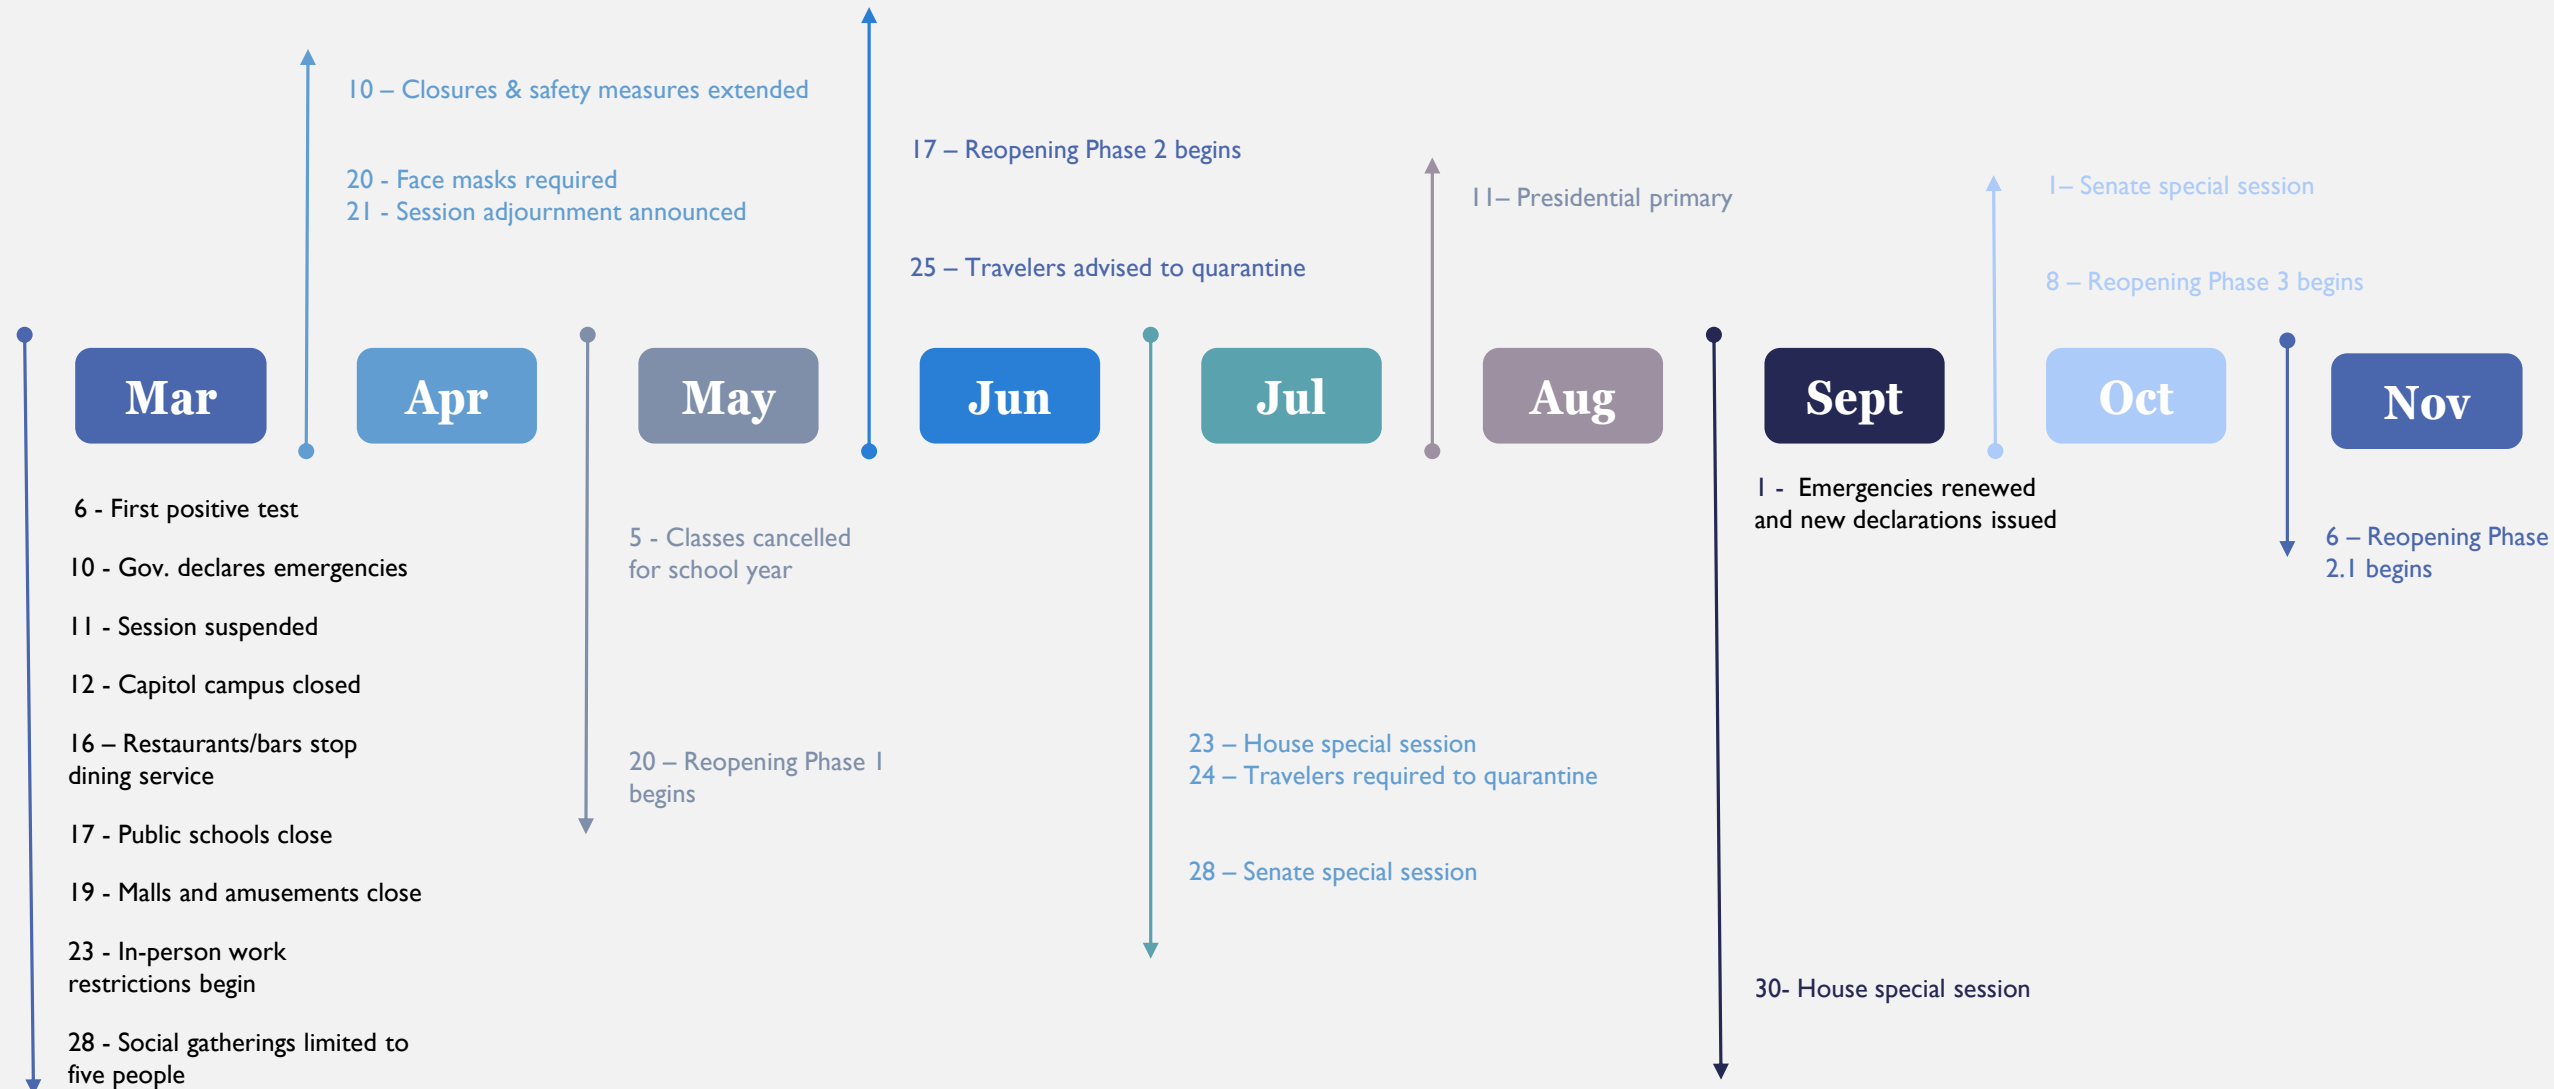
Mar

6 - First positive test

10 - Gov. declares emergencies

11 - Session suspended

12 - Capitol campus closed

16 – Restaurants/bars stop dining service

17 - Public schools close

19 - Malls and amusements close

23 - In-person work restrictions begin

28 - Social gatherings limited to five people

10 – Closures & safety measures extended

20 - Face masks required
21 - Session adjournment announced

Apr

May

5 - Classes cancelled for school year

20 – Reopening Phase 1 begins

17 – Reopening Phase 2 begins

25 – Travelers advised to quarantine

Jun

Jul

23 – House special session
24 – Travelers required to quarantine

28 – Senate special session

11– Presidential primary

Aug

Sept

1 - Emergencies renewed and new declarations issued

30- House special session

1– Senate special session

8 – Reopening Phase 3 begins

Oct

Nov

6 – Reopening Phase 2.1 begins